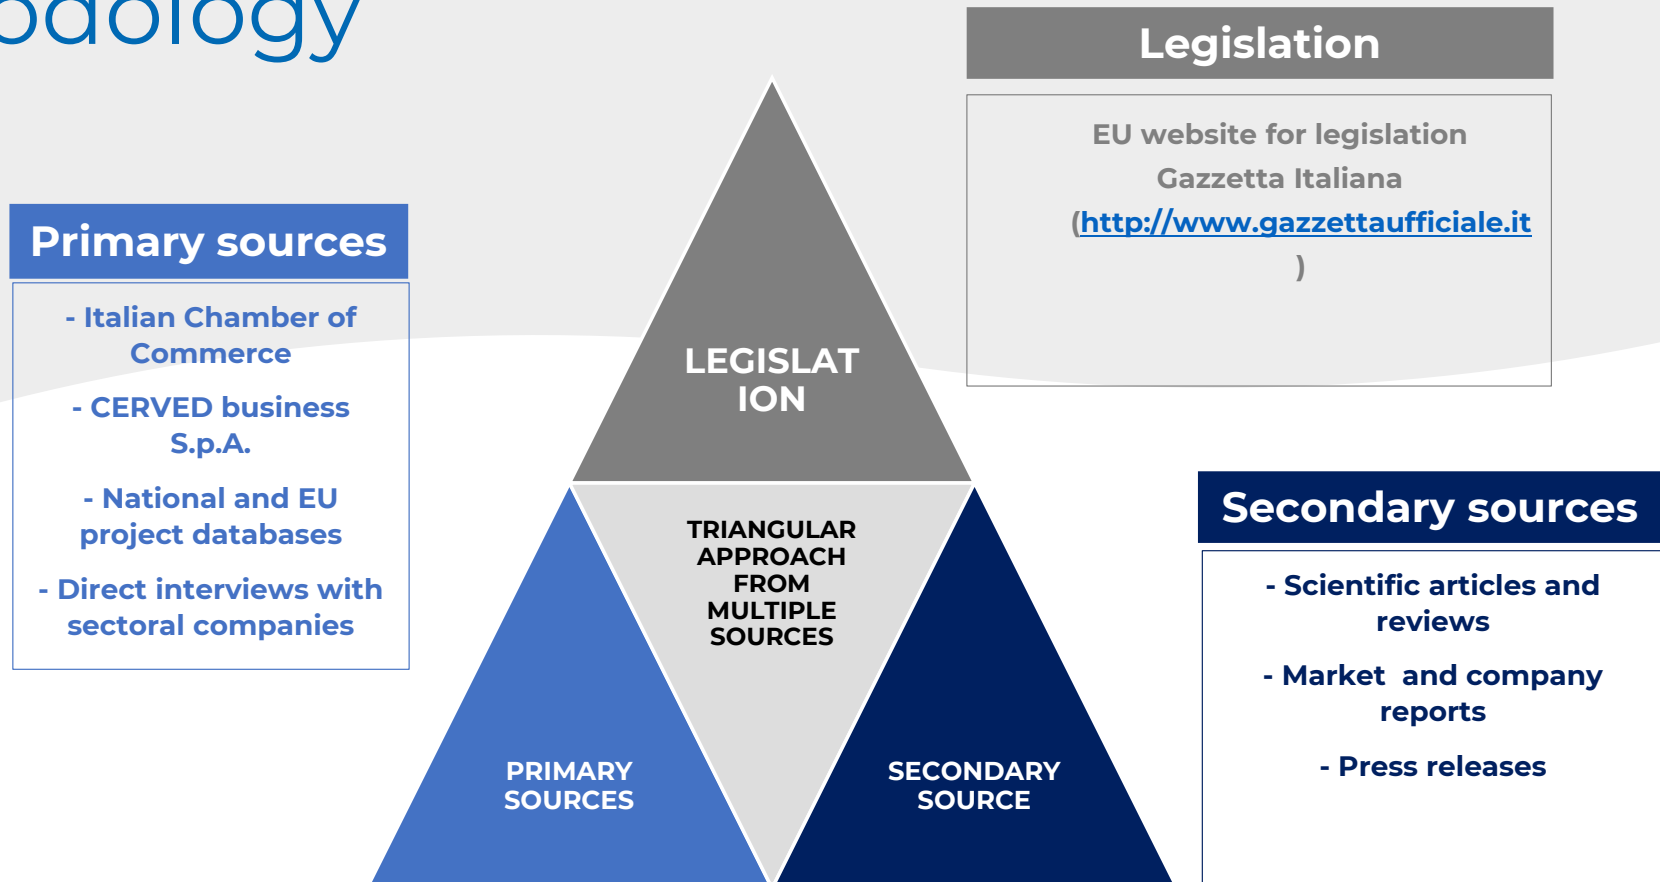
odology

Legislation

EU website for legislation
Gazzetta Italiana
(http://www.gazzettaufficiale.it)

Primary sources

- Italian Chamber of Commerce

- CERVED business S.p.A.

- National and EU project databases

- Direct interviews with sectoral companies

LEGISLATION

TRIANGULAR APPROACH FROM MULTIPLE SOURCES

PRIMARY SOURCES

SECONDARY SOURCE

Secondary sources

- Scientific articles and reviews

- Market and company reports

- Press releases